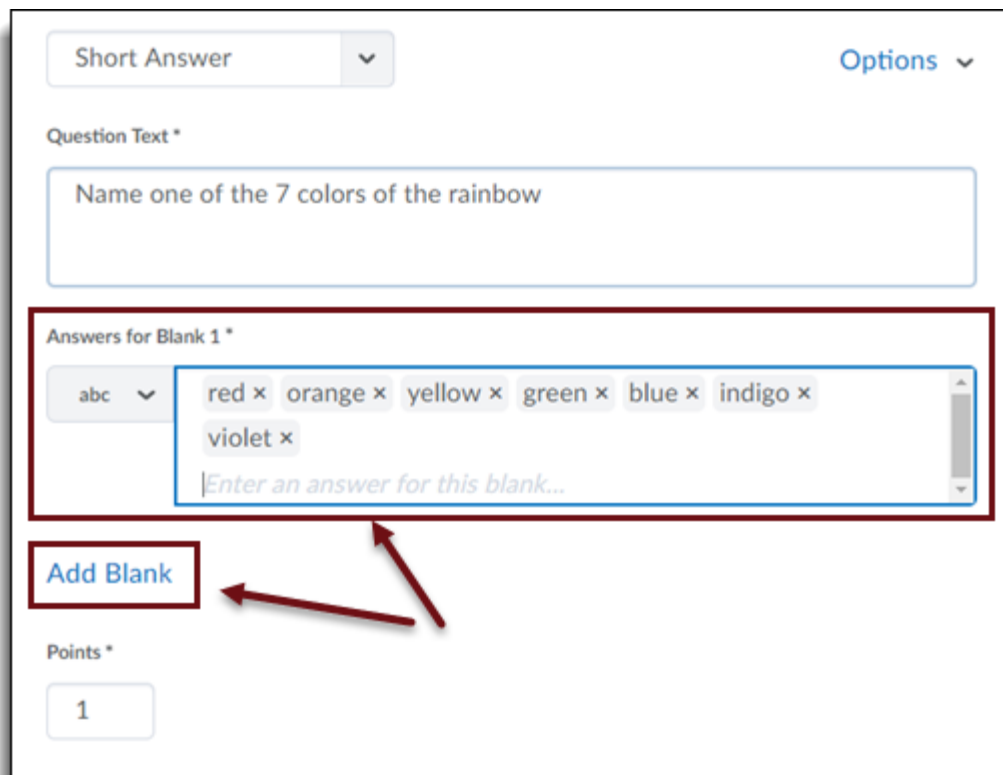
Short Answer

Options

Question Text *

Name one of the 7 colors of the rainbow

Answers for Blank 1 *

abc

red × orange × yellow × green × blue × indigo × violet ×

Enter an answer for this blank...

Add Blank

Points *

1